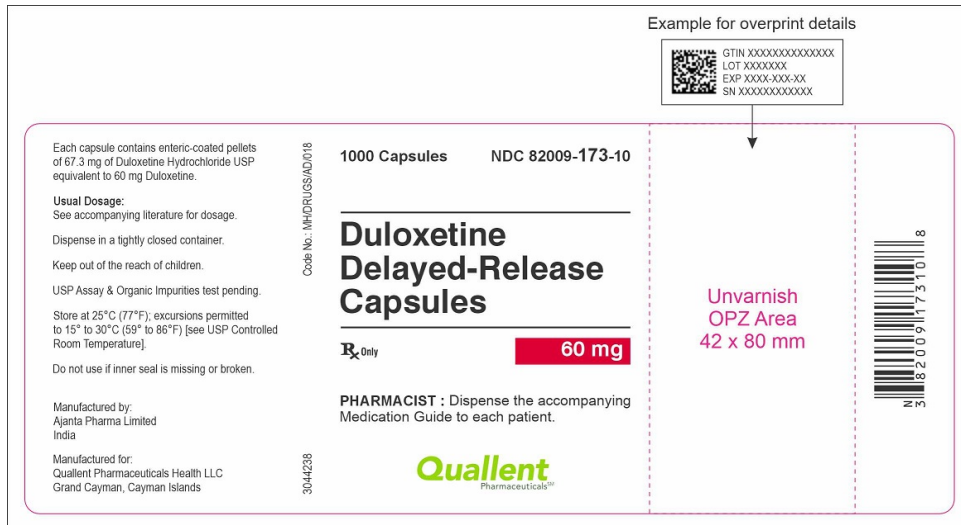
Example for overprint details

GTIN XXXXXXXXXXXXXX
LOT XXXXXXX
EXP XXXX-XXX-XX
SN XXXXXXXXXXXX

Each capsule contains enteric-coated pellets of 67.3 mg of Duloxetine Hydrochloride USP equivalent to 60 mg Duloxetine.

Usual Dosage:
See accompanying literature for dosage.

Dispense in a tightly closed container.

Keep out of the reach of children.

USP Assay & Organic Impurities test pending.

Store at 25°C (77°F); excursions permitted to 15° to 30°C (59° to 86°F) [see USP Controlled Room Temperature].

Do not use if inner seal is missing or broken.

Manufactured by:
Ajanta Pharma Limited
India

Manufactured for:
Quallent Pharmaceuticals Health LLC
Grand Cayman, Cayman Islands

Code No.: MH/DRUGS/AD/018

3044238

1000 Capsules NDC 82009-173-10

Duloxetine Delayed-Release Capsules

Rx Only

60 mg

PHARMACIST : Dispense the accompanying Medication Guide to each patient.

Quallent
Pharmaceuticals

Unvarnish
OPZ Area
42 x 80 mm

N 3 82009 17310 8